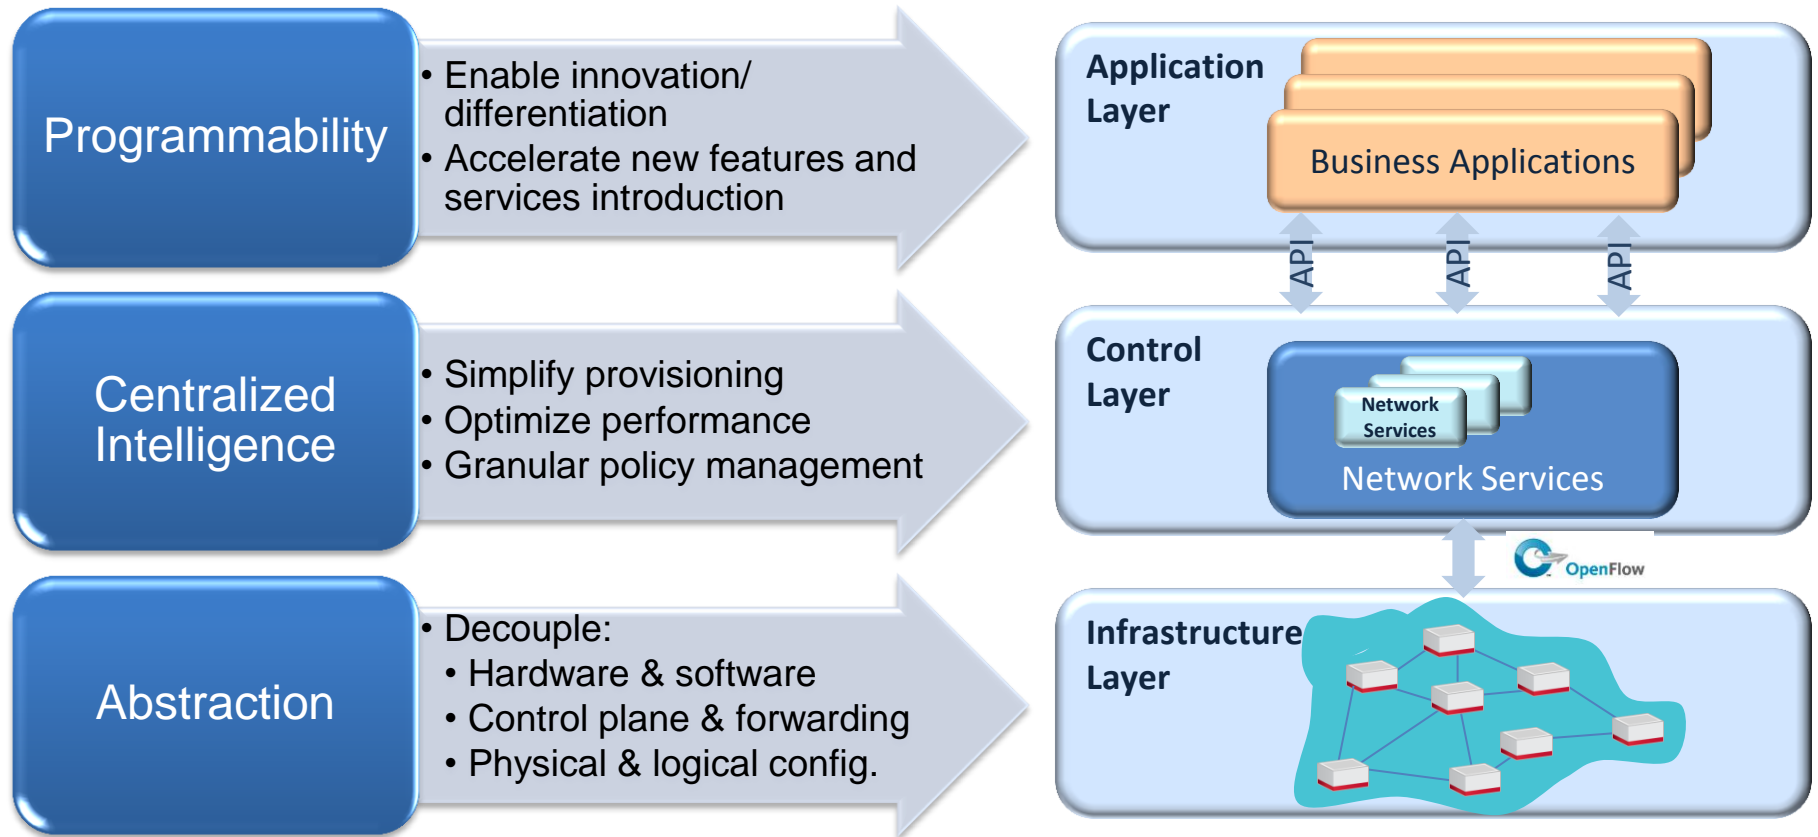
Programmability

• Enable innovation/ differentiation
• Accelerate new features and services introduction

Centralized Intelligence

• Simplify provisioning
• Optimize performance
• Granular policy management

Abstraction

• Decouple:
• Hardware & software
• Control plane & forwarding
• Physical & logical config.

Application Layer

Business Applications

API API API

Control Layer

Network Services

Network Services

OpenFlow

Infrastructure Layer